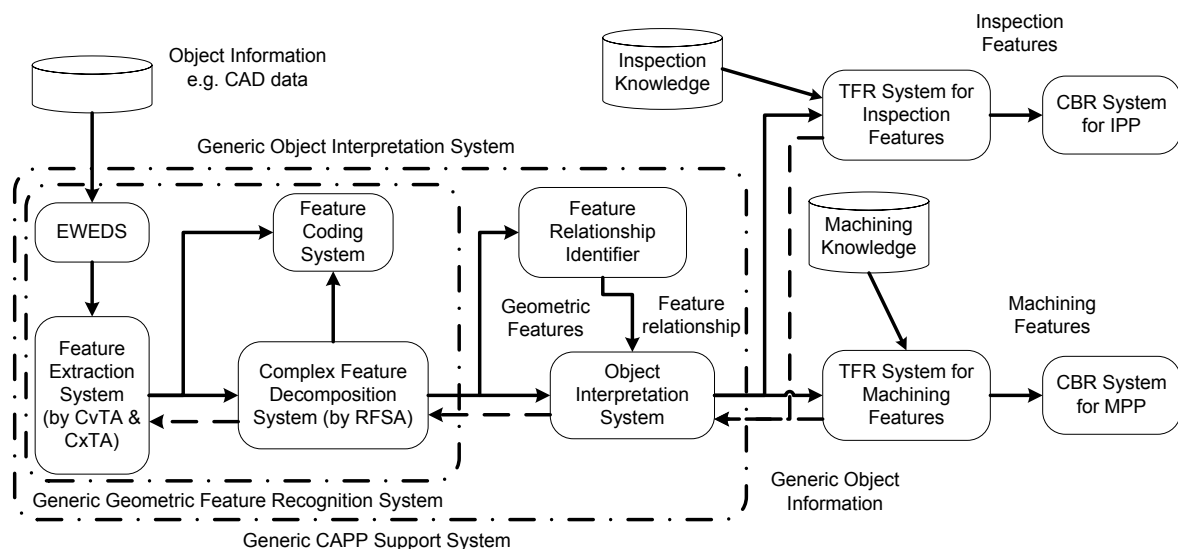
Object Information
e.g. CAD data

Inspection Knowledge

Inspection Features

TFR System for Inspection Features

CBR System for IPP

Generic Object Interpretation System

EWEDS

Feature Coding System

Feature Relationship Identifier

Machining Knowledge

Geometric Features

Feature relationship

Machining Features

Feature Extraction System (by CvTA & CxTA)

Complex Feature Decomposition System (by RFSA)

Object Interpretation System

TFR System for Machining Features

CBR System for MPP

Generic Object Information

Generic Geometric Feature Recognition System

Generic CAPP Support System